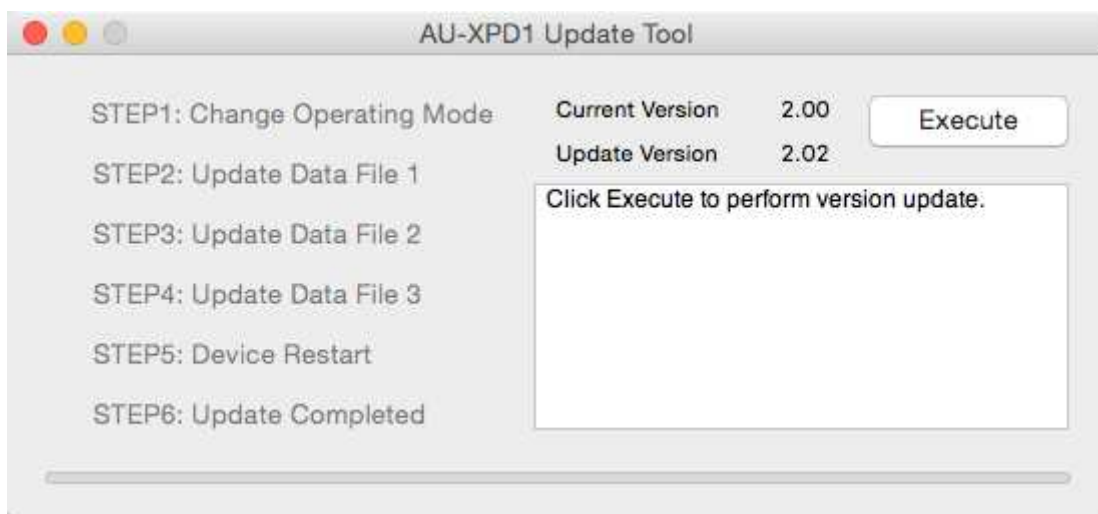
AU-XPD1 Update Tool

STEP1: Change Operating Mode

STEP2: Update Data File 1

STEP3: Update Data File 2

STEP4: Update Data File 3

STEP5: Device Restart

STEP6: Update Completed

Current Version 2.00

Update Version 2.02

Execute

Click Execute to perform version update.